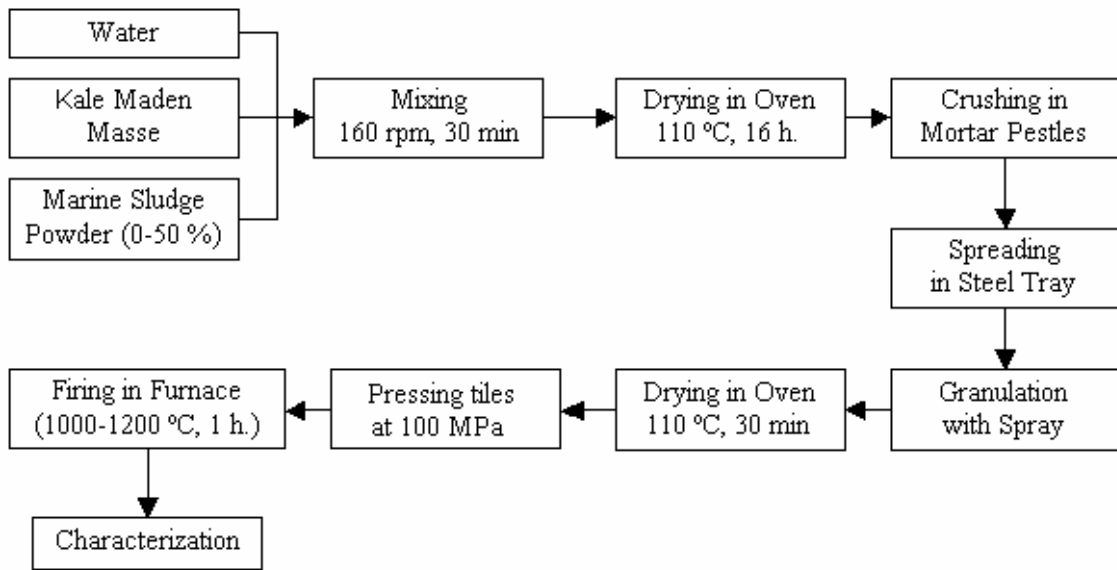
Water

Kale Maden Masse

Marine Sludge Powder (0-50 %)

Mixing 160 rpm, 30 min

Drying in Oven 110 ºC, 16 h.

Crushing in Mortar Pestles

Spreading in Steel Tray

Granulation with Spray

Drying in Oven 110 ºC, 30 min

Pressing tiles at 100 MPa

Firing in Furnace (1000-1200 ºC, 1 h.)

Characterization